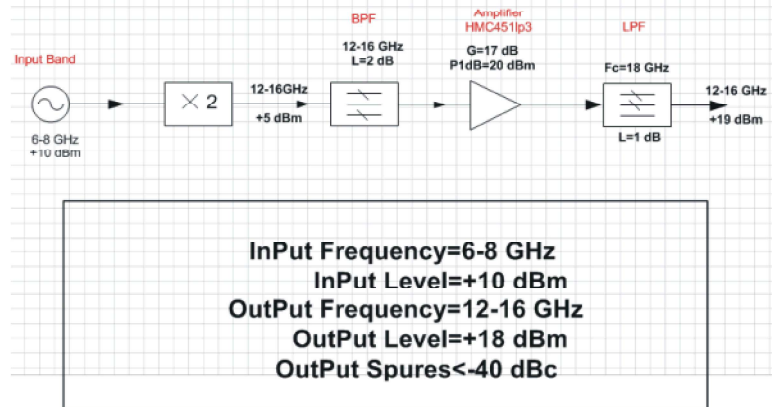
BPF

Amplifier
HMC451lp3

LPF

Input Band

12-16 GHz
L=2 dB

G=17 dB
P1dB=20 dBm

Fc=18 GHz

$\times$ 2

12-16GHz
+5 dBm

12-16 GHz
+19 dBm

6-8 GHz
+10 dBm

L=1 dB

InPut Frequency=6-8 GHz
InPut Level=+10 dBm
OutPut Frequency=12-16 GHz
OutPut Level=+18 dBm
OutPut Spures<-40 dBc